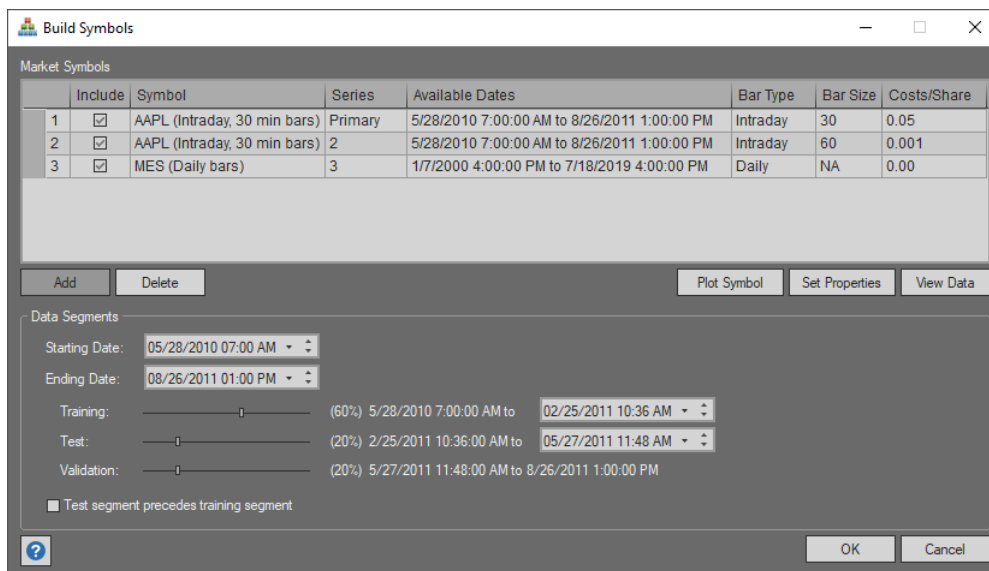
Build Symbols

Market Symbols

| | Include | Symbol | Series | Available Dates | Bar Type | Bar Size | Costs/Share |
|---|---|---|---|---|---|---|---|
| 1 | ☑ | AAPL (Intraday, 30 min bars) | Primary | 5/28/2010 7:00:00 AM to 8/26/2011 1:00:00 PM | Intraday | 30 | 0.05 |
| 2 | ☑ | AAPL (Intraday, 30 min bars) | 2 | 5/28/2010 7:00:00 AM to 8/26/2011 1:00:00 PM | Intraday | 60 | 0.001 |
| 3 | ☑ | MES (Daily bars) | 3 | 1/7/2000 4:00:00 PM to 7/18/2019 4:00:00 PM | Daily | NA | 0.00 |

Add Delete Plot Symbol Set Properties View Data

Data Segments

Starting Date: 05/28/2010 07:00 AM

Ending Date: 08/26/2011 01:00 PM

Training: (60%) 5/28/2010 7:00:00 AM to 02/25/2011 10:36 AM

Test: (20%) 2/25/2011 10:36:00 AM to 05/27/2011 11:48 AM

Validation: (20%) 5/27/2011 11:48:00 AM to 8/26/2011 1:00:00 PM

Test segment precedes training segment

OK Cancel